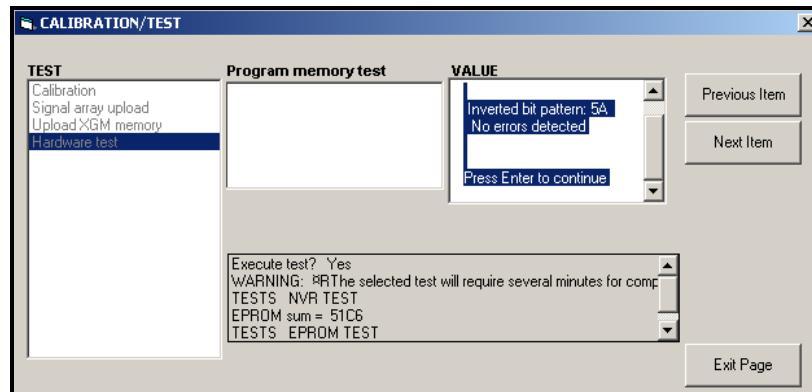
CALIBRATION/TEST

TEST
Calibration
Signal array upload
Upload XGM memory
Hardware test

Program memory test

VALUE
Inverted bit pattern: 5A
No errors detected

Press Enter to continue

Previous Item
Next Item

Execute test? Yes
WARNING: ¤RThe selected test will require several minutes for comp
TESTS NVR TEST
EPROM sum = 51C6
TESTS EPROM TEST

Exit Page